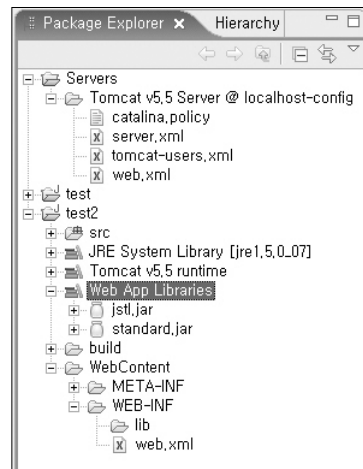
Package Explorer ✕ Hierarchy

Servers
Tomcat v5.5 Server @ localhost-config
catalina.policy
server.xml
tomcat-users.xml
web.xml
test
test2
src
JRE System Library [jre1.5.0_07]
Tomcat v5.5 runtime
Web App Libraries
jstl.jar
standard.jar
build
WebContent
META-INF
WEB-INF
lib
web.xml